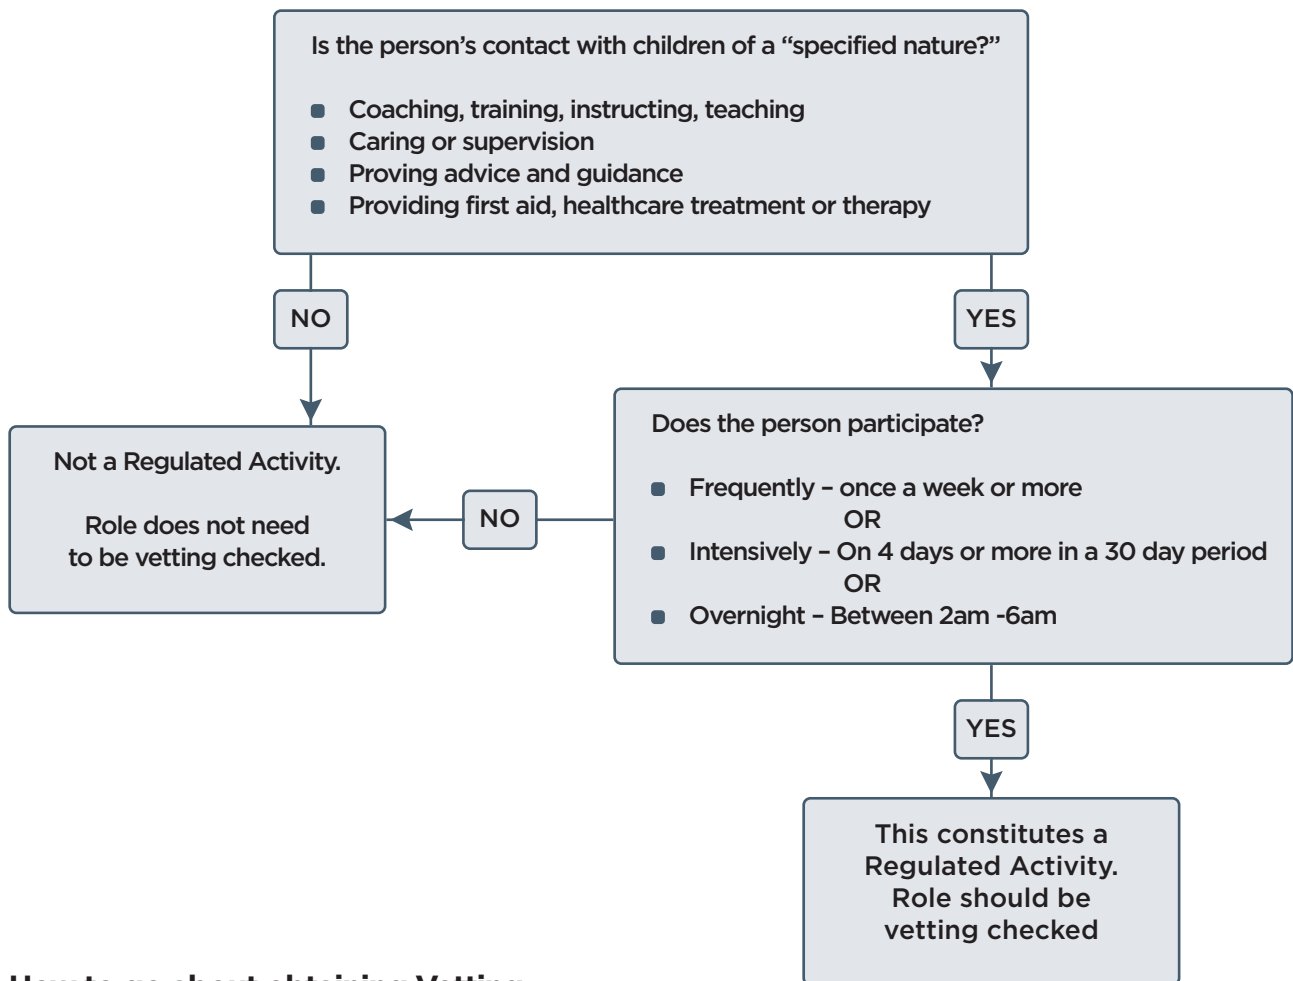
Is the person's contact with children of a "specified nature?"

- Coaching, training, instructing, teaching
- Caring or supervision
- Proving advice and guidance
- Providing first aid, healthcare treatment or therapy

NO

YES

Does the person participate?

- Frequently – once a week or more
OR
- Intensively – On 4 days or more in a 30 day period
OR
- Overnight – Between 2am -6am

NO

Not a Regulated Activity.

Role does not need to be vetting checked.

YES

This constitutes a Regulated Activity. Role should be vetting checked

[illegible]